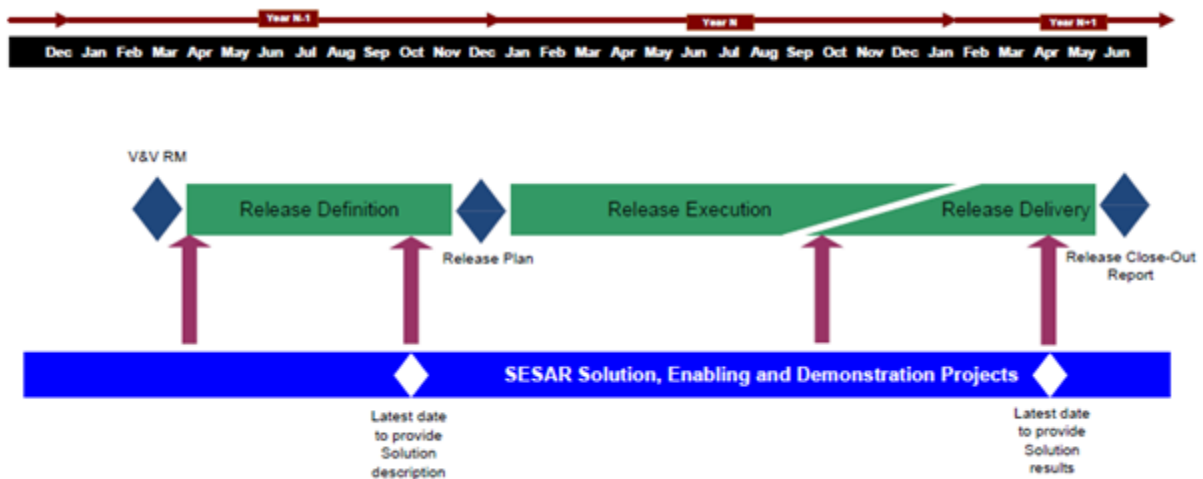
Year N-1
Year N
Year N+1

Dec Jan Feb Mar Apr May Jun Jul Aug Sep Oct Nov Dec Jan Feb Mar Apr May Jun Jul Aug Sep Oct Nov Dec Jan Feb Mar Apr May Jun

V&V RM

Release Definition

Release Plan

Release Execution

Release Delivery

Release Close-Out Report

SESAR Solution, Enabling and Demonstration Projects

Latest date to provide Solution description

Latest date to provide Solution results